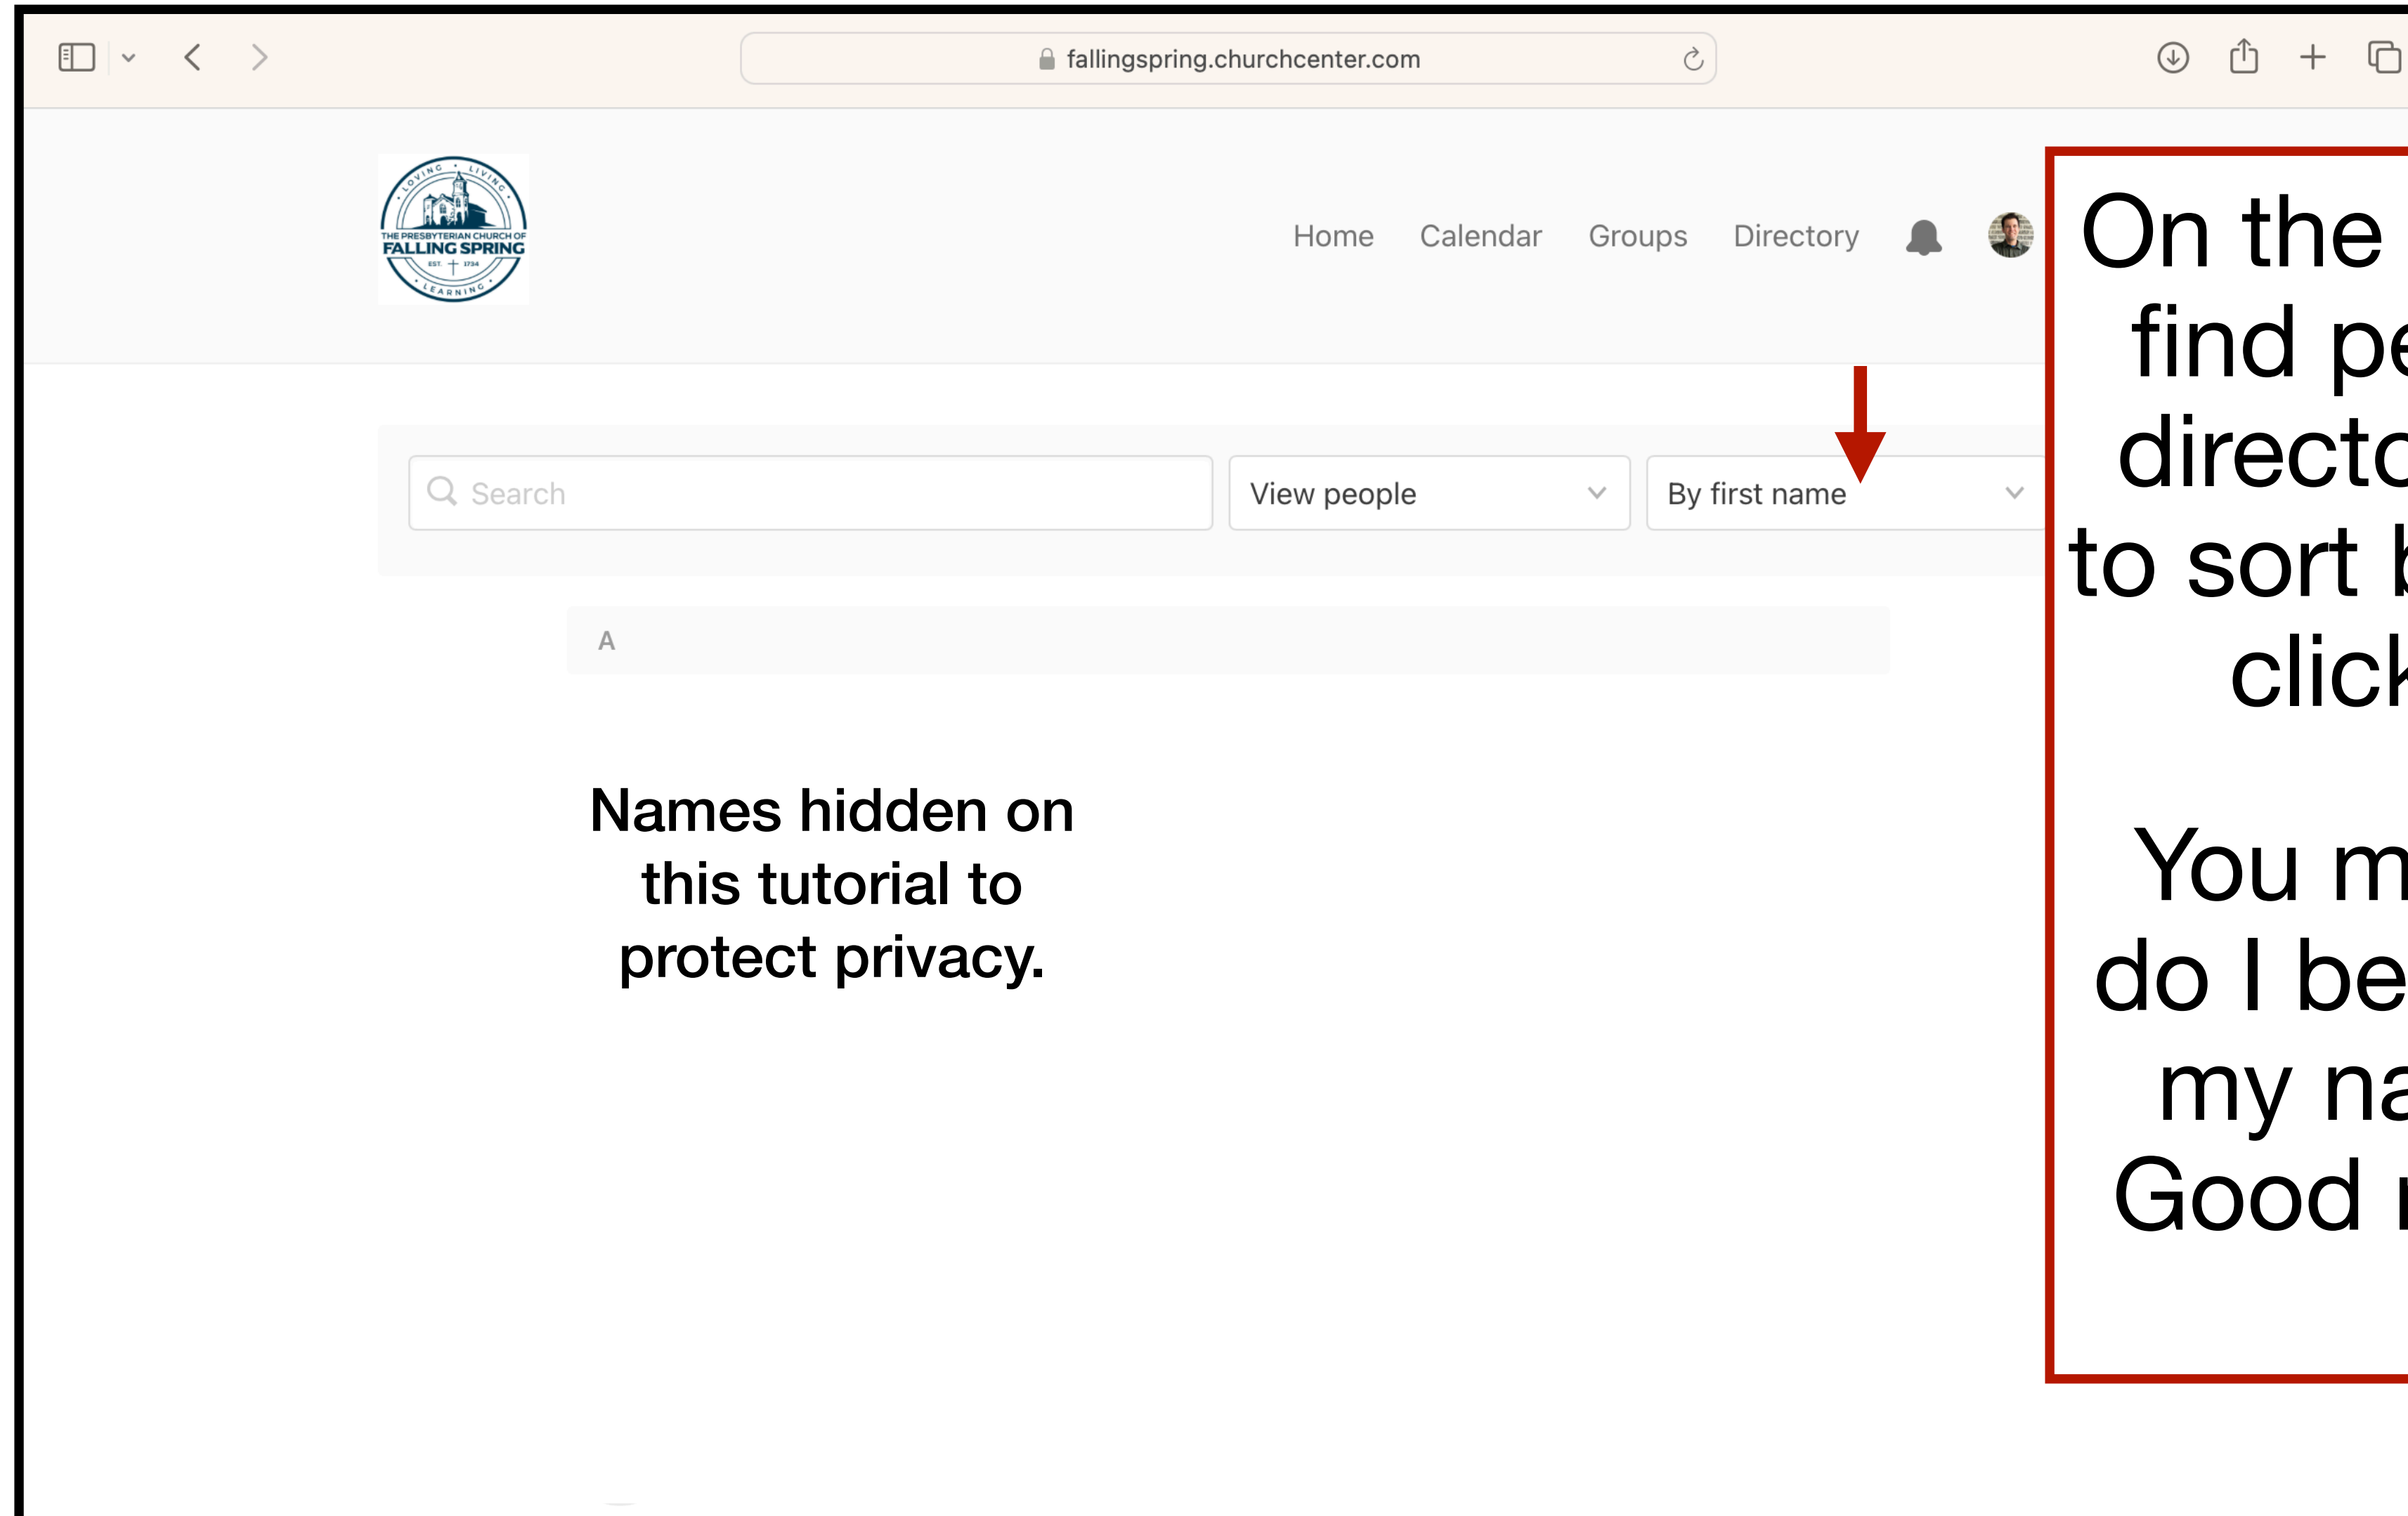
fallingspring.churchcenter.com

LOVING LIVING THE PRESBYTERIAN CHURCH OF FALLING SPRING EST. 1734 LEARNING

Home Calendar Groups Directory

Search

View people

By first name

A

Names hidden on this tutorial to protect privacy.

On the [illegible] find pe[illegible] directo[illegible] to sort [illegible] click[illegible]

You m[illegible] do I be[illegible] my na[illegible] Good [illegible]